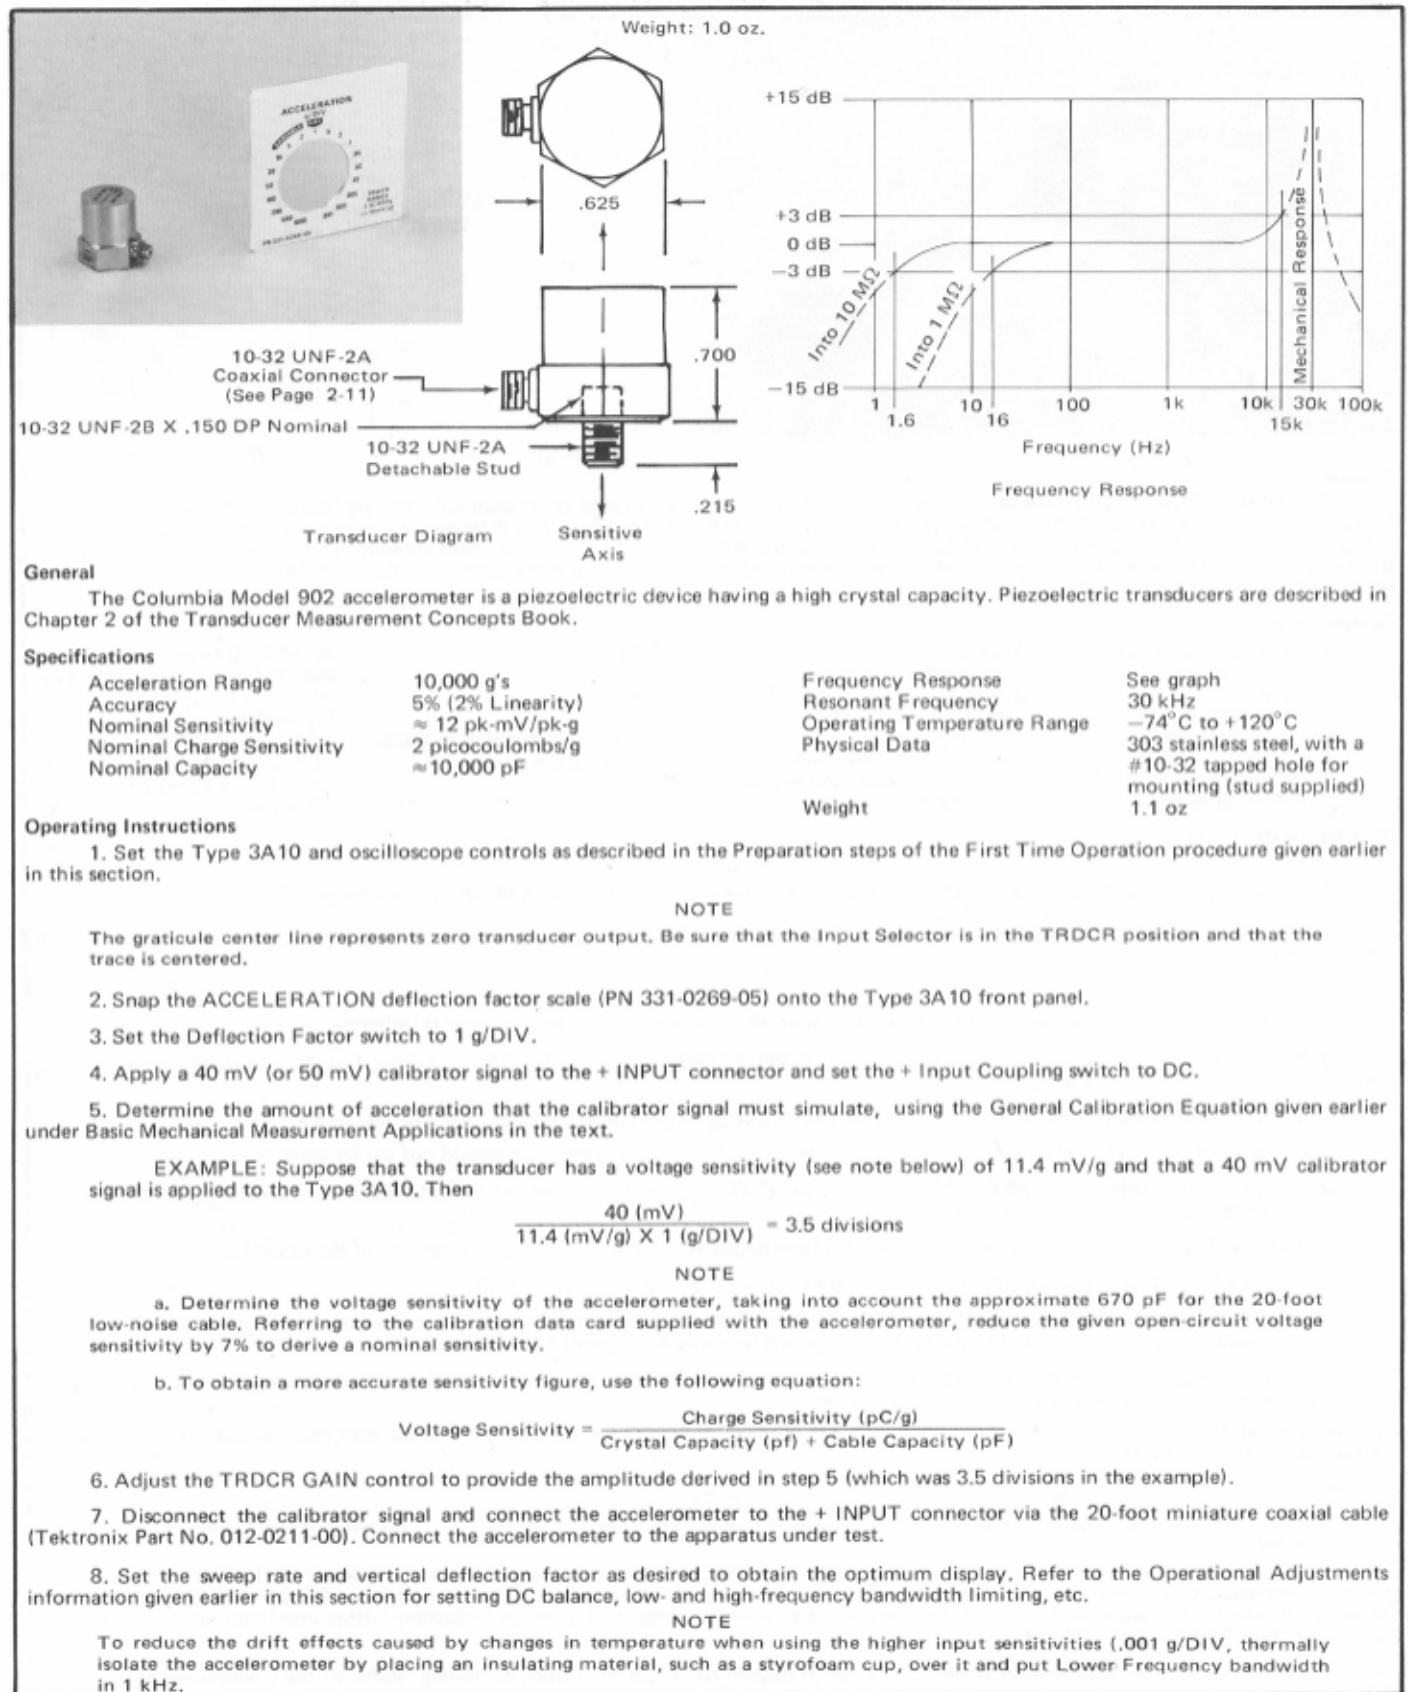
Weight: 1.0 oz.

ACCELERATION

.625

.700

.215

10-32 UNF-2A Coaxial Connector (See Page 2-11)

10-32 UNF-2B X .150 DP Nominal

10-32 UNF-2A Detachable Stud

Transducer Diagram

Sensitive Axis

+15 dB

+3 dB

0 dB

−3 dB

−15 dB

Into 10 MΩ

Into 1 MΩ

Mechanical Response

1 1.6 10 16 100 1k 10k 15k 30k 100k

Frequency (Hz)

Frequency Response

General

The Columbia Model 902 accelerometer is a piezoelectric device having a high crystal capacity. Piezoelectric transducers are described in Chapter 2 of the Transducer Measurement Concepts Book.

Specifications

| | |
|---|---|
| Acceleration Range | 10,000 g's |
| Accuracy | 5% (2% Linearity) |
| Nominal Sensitivity | ≈ 12 pk-mV/pk-g |
| Nominal Charge Sensitivity | 2 picocoulombs/g |
| Nominal Capacity | ≈10,000 pF |
| Frequency Response | See graph |
| Resonant Frequency | 30 kHz |
| Operating Temperature Range | −74°C to +120°C |
| Physical Data | 303 stainless steel, with a #10-32 tapped hole for mounting (stud supplied) |
| Weight | 1.1 oz |

Operating Instructions

1. Set the Type 3A10 and oscilloscope controls as described in the Preparation steps of the First Time Operation procedure given earlier in this section.

NOTE

The graticule center line represents zero transducer output. Be sure that the Input Selector is in the TRDCR position and that the trace is centered.

2. Snap the ACCELERATION deflection factor scale (PN 331-0269-05) onto the Type 3A10 front panel.

3. Set the Deflection Factor switch to 1 g/DIV.

4. Apply a 40 mV (or 50 mV) calibrator signal to the + INPUT connector and set the + Input Coupling switch to DC.

5. Determine the amount of acceleration that the calibrator signal must simulate, using the General Calibration Equation given earlier under Basic Mechanical Measurement Applications in the text.

EXAMPLE: Suppose that the transducer has a voltage sensitivity (see note below) of 11.4 mV/g and that a 40 mV calibrator signal is applied to the Type 3A10. Then

$\frac{40 \text{ (mV)}}{11.4 \text{ (mV/g)} \times 1 \text{ (g/DIV)}} = 3.5$ divisions

NOTE

a. Determine the voltage sensitivity of the accelerometer, taking into account the approximate 670 pF for the 20-foot low-noise cable. Referring to the calibration data card supplied with the accelerometer, reduce the given open-circuit voltage sensitivity by 7% to derive a nominal sensitivity.

b. To obtain a more accurate sensitivity figure, use the following equation:

Voltage Sensitivity = $\frac{\text{Charge Sensitivity (pC/g)}}{\text{Crystal Capacity (pf) + Cable Capacity (pF)}}$

6. Adjust the TRDCR GAIN control to provide the amplitude derived in step 5 (which was 3.5 divisions in the example).

7. Disconnect the calibrator signal and connect the accelerometer to the + INPUT connector via the 20-foot miniature coaxial cable (Tektronix Part No. 012-0211-00). Connect the accelerometer to the apparatus under test.

8. Set the sweep rate and vertical deflection factor as desired to obtain the optimum display. Refer to the Operational Adjustments information given earlier in this section for setting DC balance, low- and high-frequency bandwidth limiting, etc.

NOTE

To reduce the drift effects caused by changes in temperature when using the higher input sensitivities (.001 g/DIV, thermally isolate the accelerometer by placing an insulating material, such as a styrofoam cup, over it and put Lower Frequency bandwidth in 1 kHz.